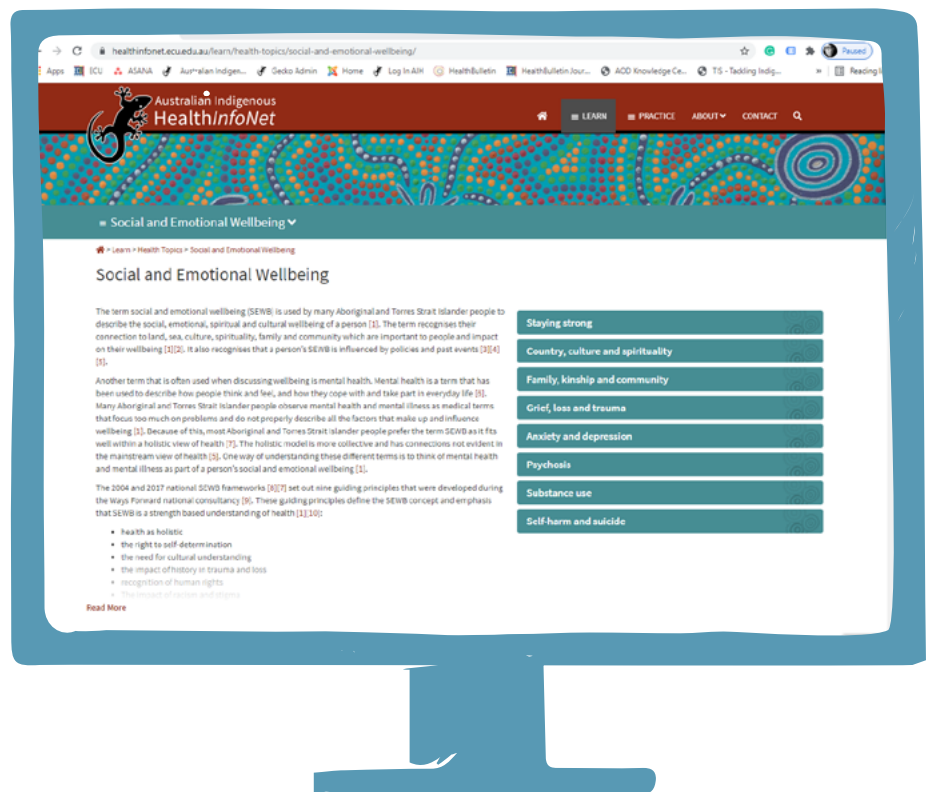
healthinfonet.ecu.edu.au/learn/health-topics/social-and-emotional-wellbeing/

Paused

Apps ECU ASANA Australian Indigen... Gecko Admin Home Log In AIH HealthBulletin HealthBulletin Jour... AOD Knowledge Ce... TIS - Tackling Indig... Reading l

Australian Indigenous HealthInfoNet

LEARN PRACTICE ABOUT CONTACT

Social and Emotional Wellbeing

Learn > Health Topics > Social and Emotional Wellbeing

Social and Emotional Wellbeing

The term social and emotional wellbeing (SEWB) is used by many Aboriginal and Torres Strait Islander people to describe the social, emotional, spiritual and cultural wellbeing of a person [1]. The term recognises their connection to land, sea, culture, spirituality, family and community which are important to people and impact on their wellbeing [1][2]. It also recognises that a person's SEWB is influenced by policies and past events [3][4][1].

Another term that is often used when discussing wellbeing is mental health. Mental health is a term that has been used to describe how people think and feel, and how they cope with and take part in everyday life [5]. Many Aboriginal and Torres Strait Islander people observe mental health and mental illness as medical terms that focus too much on problems and do not properly describe all the factors that make up and influence wellbeing [1]. Because of this, most Aboriginal and Torres Strait Islander people prefer the term SEWB as it fits well within a holistic view of health [7]. The holistic model is more collective and has connections not evident in the mainstream view of health [5]. One way of understanding these different terms is to think of mental health and mental illness as part of a person's social and emotional wellbeing [1].

The 2004 and 2017 national SEWB frameworks [3][7] set out nine guiding principles that were developed during the Ways Forward national consultancy [9]. These guiding principles define the SEWB concept and emphasis that SEWB is a strength based understanding of health [1][10]:

- health as holistic
- the right to self-determination
- the need for cultural understanding
- the impact of history in trauma and loss
- recognition of human rights
- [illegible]

Read More

Staying strong
Country, culture and spirituality
Family, kinship and community
Grief, loss and trauma
Anxiety and depression
Psychosis
Substance use
Self-harm and suicide